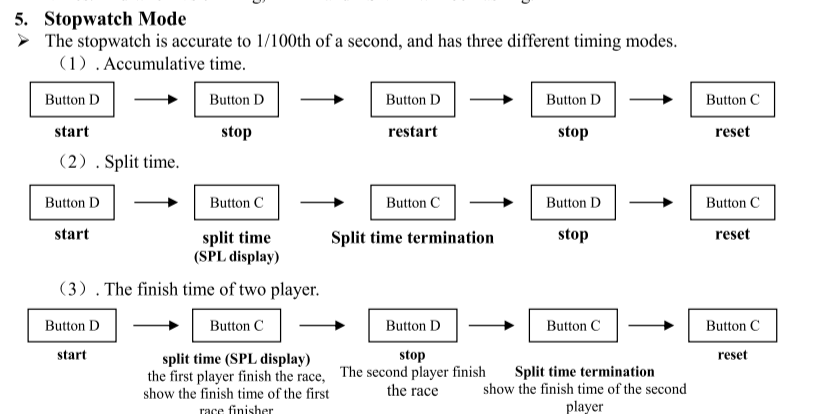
5. Stopwatch Mode

➢ The stopwatch is accurate to 1/100th of a second, and has three different timing modes.

（1）. Accumulative time.

Button D → Button D → Button D → Button D → Button C

start stop restart stop reset

（2）. Split time.

Button D → Button C → Button C → Button D → Button C

start

split time (SPL display)

Split time termination

stop

reset

（3）. The finish time of two player.

Button D → Button C → Button D → Button C → Button C

start

split time (SPL display) the first player finish the race, show the finish time of the first race finisher

stop The second player finish the race

Split time termination show the finish time of the second player

reset